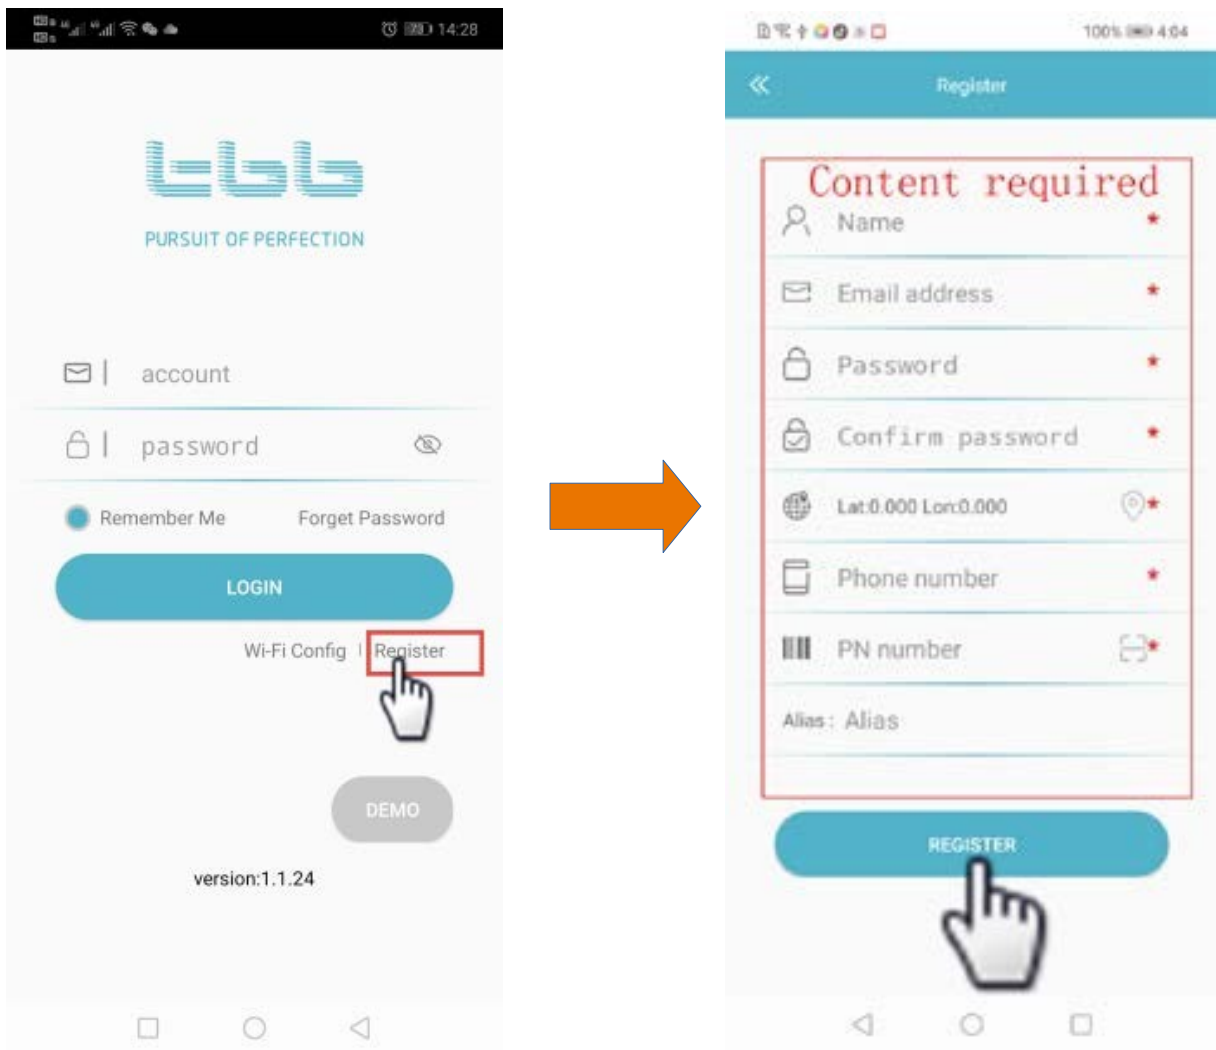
14:28

PURSUIT OF PERFECTION

account

password

Remember Me Forget Password

LOGIN

Wi-Fi Config | Register

DEMO

version:1.1.24

100% 4:04

Register

Content required

Name *

Email address *

Password *

Confirm password *

Lat:0.000 Lon:0.000 *

Phone number *

PN number *

Alias: Alias

REGISTER